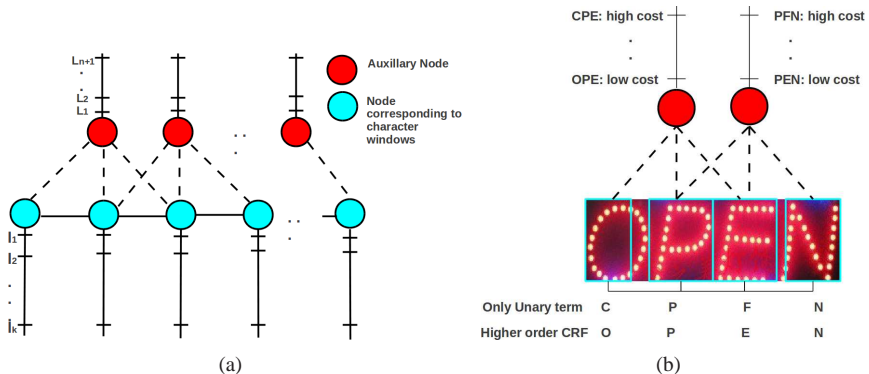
$L_{n+1}$
.
.
$L_2$
$L_1$

Auxillary Node

Node corresponding to character windows

. .
.

. .
.

$l_1$
$l_2$
.
.
.
$l_k$

(a)

CPE: high cost
.
.
OPE: low cost

PFN: high cost
.
.
PEN: low cost

OPEN

Only Unary term C P F N
Higher order CRF O P E N

(b)